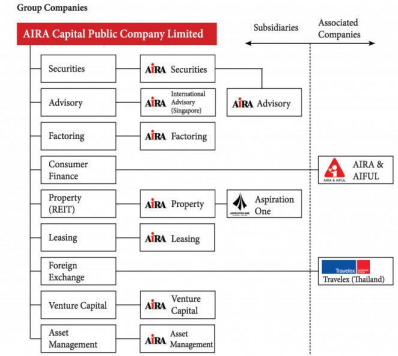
Group Companies

AIRA Capital Public Company Limited

Subsidiaries

Associated Companies

Securities

AIRA Securities

Advisory

AIRA International Advisory (Singapore)

AIRA Advisory

Factoring

AIRA Factoring

Consumer Finance

AIRA & AIFUL

Property (REIT)

AIRA Property

Aspiration One

Leasing

AIRA Leasing

Foreign Exchange

Travelex

Travelex (Thailand)

Venture Capital

AIRA Venture Capital

Asset Management

AIRA Asset Management